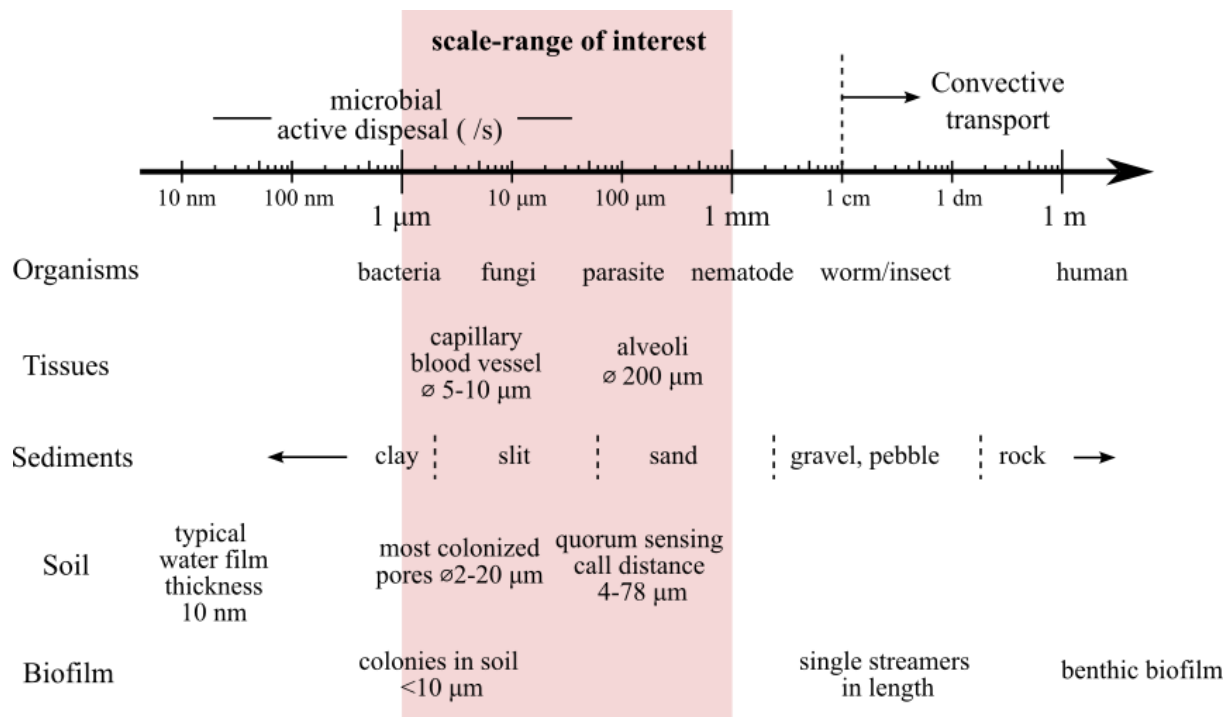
scale-range of interest

microbial active dispesal ( /s)

Convective transport

10 nm 100 nm 1 μm 10 μm 100 μm 1 mm 1 cm 1 dm 1 m

Organisms bacteria fungi parasite nematode worm/insect human

Tissues capillary blood vessel ⌀ 5-10 μm alveoli ⌀ 200 μm

Sediments clay slit sand gravel, pebble rock

Soil typical water film thickness 10 nm most colonized pores ⌀2-20 μm quorum sensing call distance 4-78 μm

Biofilm colonies in soil <10 μm single streamers in length benthic biofilm